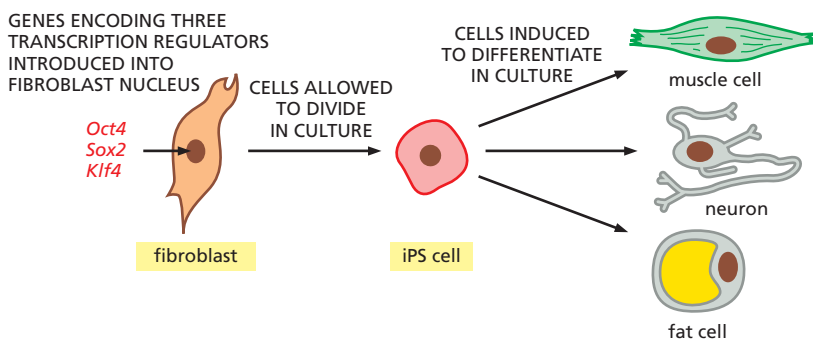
GENES ENCODING THREE TRANSCRIPTION REGULATORS INTRODUCED INTO FIBROBLAST NUCLEUS

Oct4
Sox2
Klf4

fibroblast

CELLS ALLOWED TO DIVIDE IN CULTURE

iPS cell

CELLS INDUCED TO DIFFERENTIATE IN CULTURE

muscle cell

neuron

fat cell